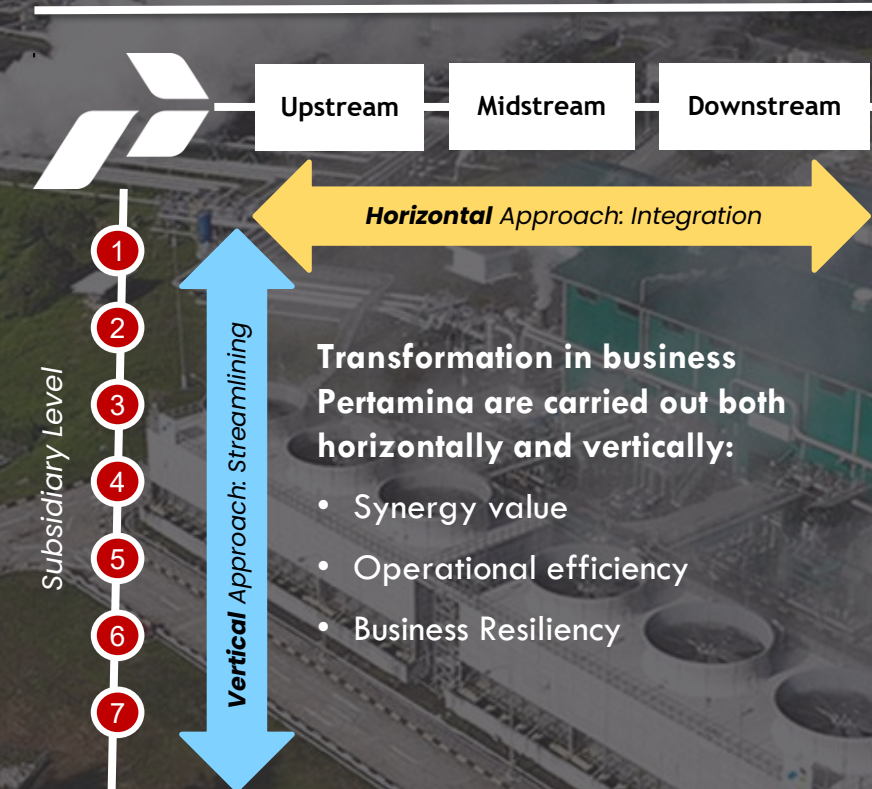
Upstream

Midstream

Downstream

Horizontal Approach: Integration

Subsidiary Level

1

2

3

4

5

6

7

Vertical Approach: Streamlining

Transformation in business Pertamina are carried out both horizontally and vertically:

- Synergy value
- Operational efficiency
- Business Resiliency